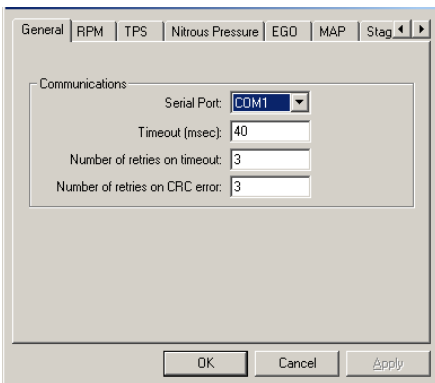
General | RPM | TPS | Nitrous Pressure | EGO | MAP | Stag

Communications

Serial Port: COM1

Timeout (msec): 40

Number of retries on timeout: 3

Number of retries on CRC error: 3

OK | Cancel | Apply